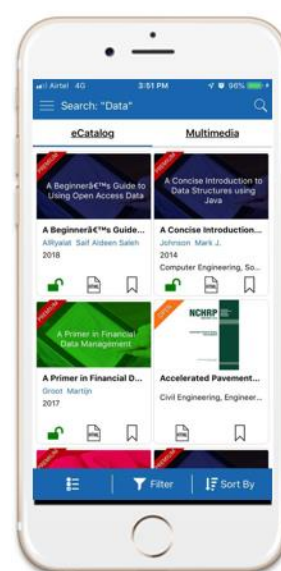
Airtel 4G 3:51 PM 96%

Search: "Data"

eCatalog

Multimedia

PREMIUM

A Beginnerâ€™s Guide to Using Open Access Data

A Beginnerâ€™s Guide...

AlRyalat Saif Aldeen Saleh

2018

PREMIUM

A Concise Introduction to Data Structures using Java

A Concise Introduction...

Johnson Mark J.

2014

Computer Engineering, So...

PREMIUM

A Primer in Financial Data Management

A Primer in Financial D...

Groot Martijn

2017

OPEN

NCHRP

Accelerated Pavement...

Civil Engineering, Engineer...

Filter

Sort By